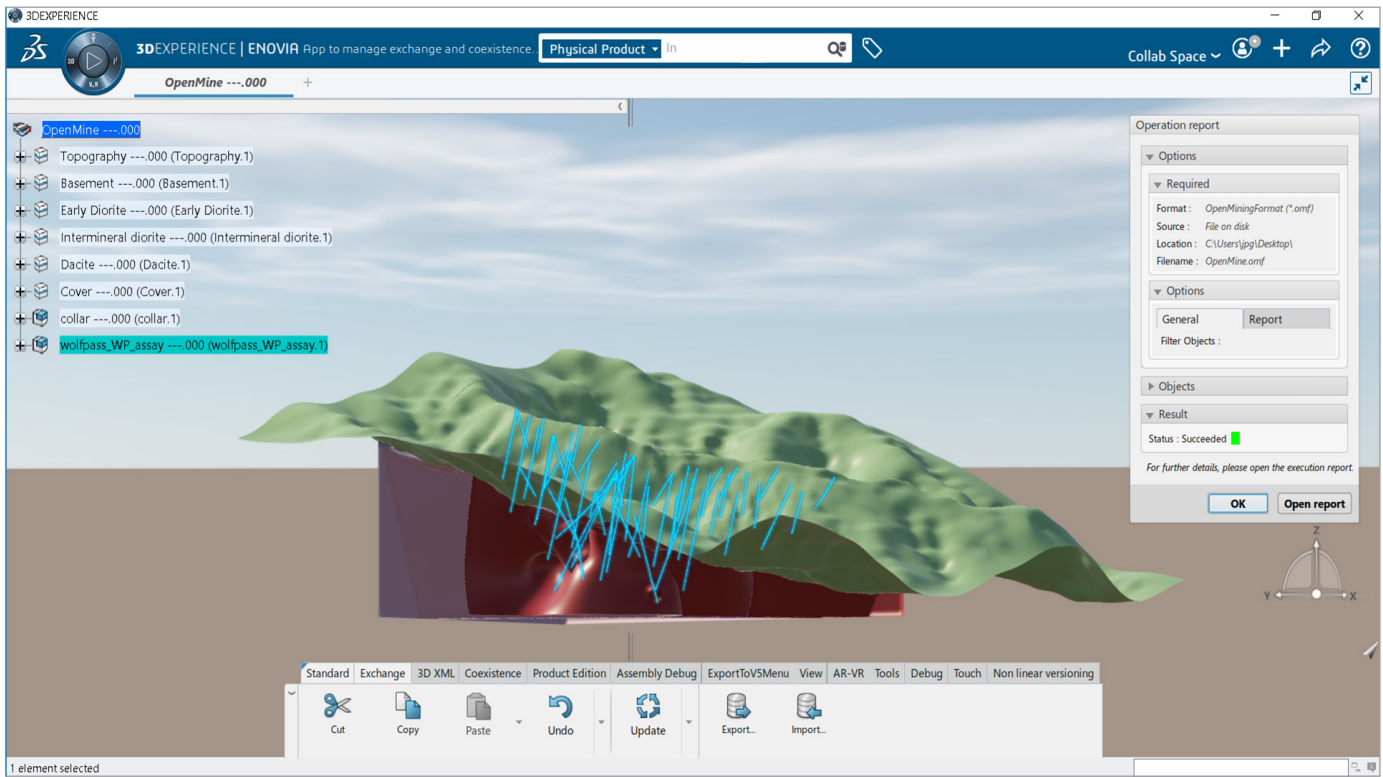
3DEXPERIENCE

3DEXPERIENCE | ENOVIA App to manage exchange and coexistence... Physical Product In

Collab Space

OpenMine ---.000 +

OpenMine ---.000
Topography ---.000 (Topography.1)
Basement ---.000 (Basement.1)
Early Diorite ---.000 (Early Diorite.1)
Intermineral diorite ---.000 (Intermineral diorite.1)
Dacite ---.000 (Dacite.1)
Cover ---.000 (Cover.1)
collar ---.000 (collar.1)
wolfpass_WP_assay ---.000 (wolfpass_WP_assay.1)

Operation report
Options
Required
Format : OpenMiningFormat (*.omf)
Source : File on disk
Location : C:\Users\jpg\Desktop\
Filename : OpenMine.omf
Options
General Report
Filter Objects :
Objects
Result
Status : Succeeded
For further details, please open the execution report.
OK Open report

Z
Y X

Standard Exchange 3D XML Coexistence Product Edition Assembly Debug ExportToV5Menu View AR-VR Tools Debug Touch Non linear versioning

Cut Copy Paste Undo Update Export... Import...

1 element selected